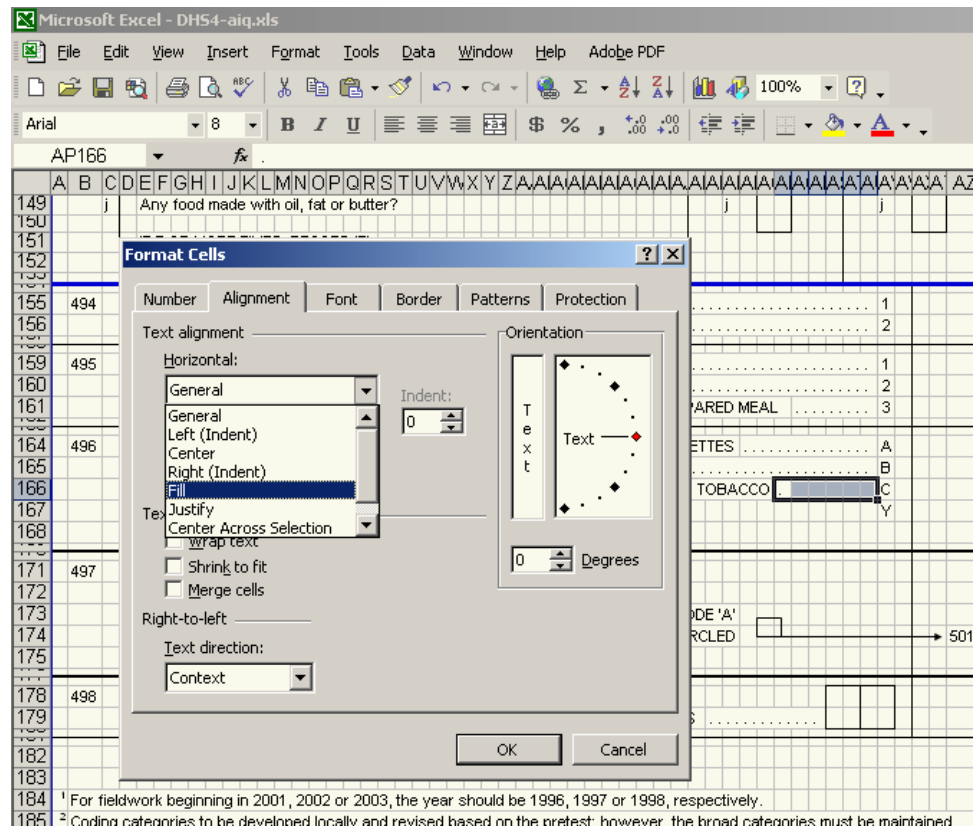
Microsoft Excel - DHS4-aiq.xls

File Edit View Insert Format Tools Data Window Help Adobe PDF

100%

Arial 8

AP166 fx .

A B C D E F G H I J K L M N O P Q R S T U V W X Y Z AA AA AA AA AA AA AA AA AA AA AA AA AA AA AA AA A' A' A' AZ

149 j Any food made with oil, fat or butter? j j
150
151
152
153
155 494 1
156 2
159 495 1
160 2
161 ARED MEAL 3
164 496 ETTES A
165 B
166 TOBACCO . C
167 Y
168
171 497
172
173 DE 'A'
174 RCLED 501
175
178 498
179 S
182
183
184 $^1$ For fieldwork beginning in 2001, 2002 or 2003, the year should be 1996, 1997 or 1998, respectively.
185 $^2$ Coding categories to be developed locally and revised based on the pretest; however, the broad categories must be maintained

Format Cells

Number Alignment Font Border Patterns Protection

Text alignment

Horizontal:

General

General
Left (Indent)
Center
Right (Indent)
Fill
Justify
Center Across Selection

Indent:

0

Tex

Wrap text

Shrink to fit

Merge cells

Right-to-left

Text direction:

Context

Orientation

T e x t

Text

0 Degrees

OK Cancel